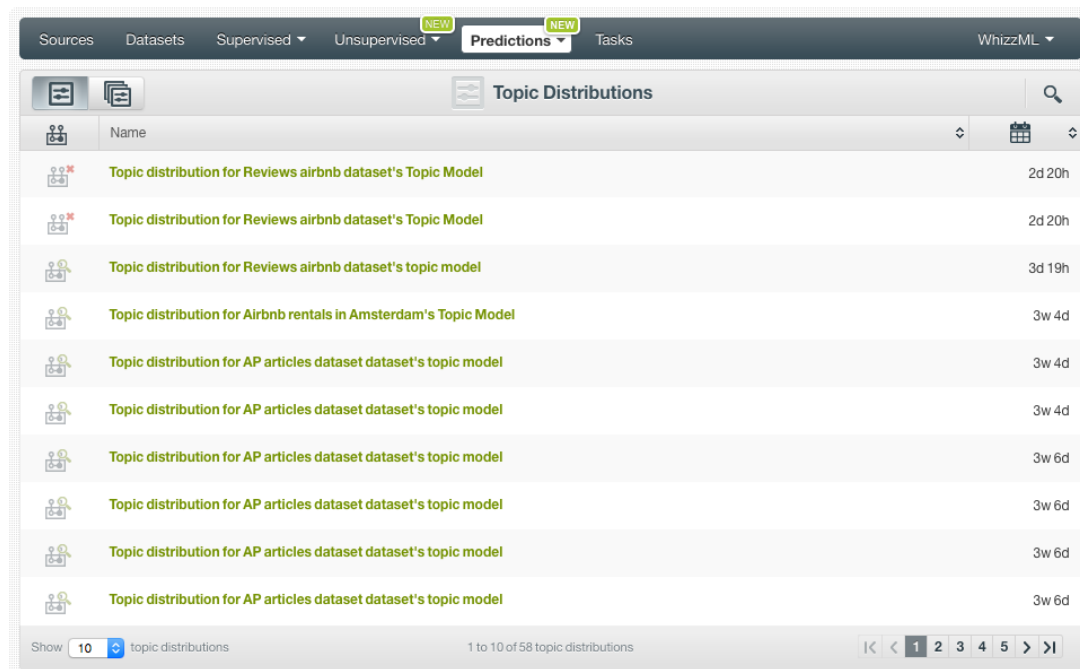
Sources Datasets Supervised ▾ Unsupervised ▾ NEW Predictions ▾ NEW Tasks WhizzML ▾

Topic Distributions

| Name | |
|---|---|
| Topic distribution for Reviews airbnb dataset's Topic Model | 2d 20h |
| Topic distribution for Reviews airbnb dataset's Topic Model | 2d 20h |
| Topic distribution for Reviews airbnb dataset's topic model | 3d 19h |
| Topic distribution for Airbnb rentals in Amsterdam's Topic Model | 3w 4d |
| Topic distribution for AP articles dataset dataset's topic model | 3w 4d |
| Topic distribution for AP articles dataset dataset's topic model | 3w 4d |
| Topic distribution for AP articles dataset dataset's topic model | 3w 6d |
| Topic distribution for AP articles dataset dataset's topic model | 3w 6d |
| Topic distribution for AP articles dataset dataset's topic model | 3w 6d |
| Topic distribution for AP articles dataset dataset's topic model | 3w 6d |

Show 10 topic distributions

1 to 10 of 58 topic distributions

1 2 3 4 5